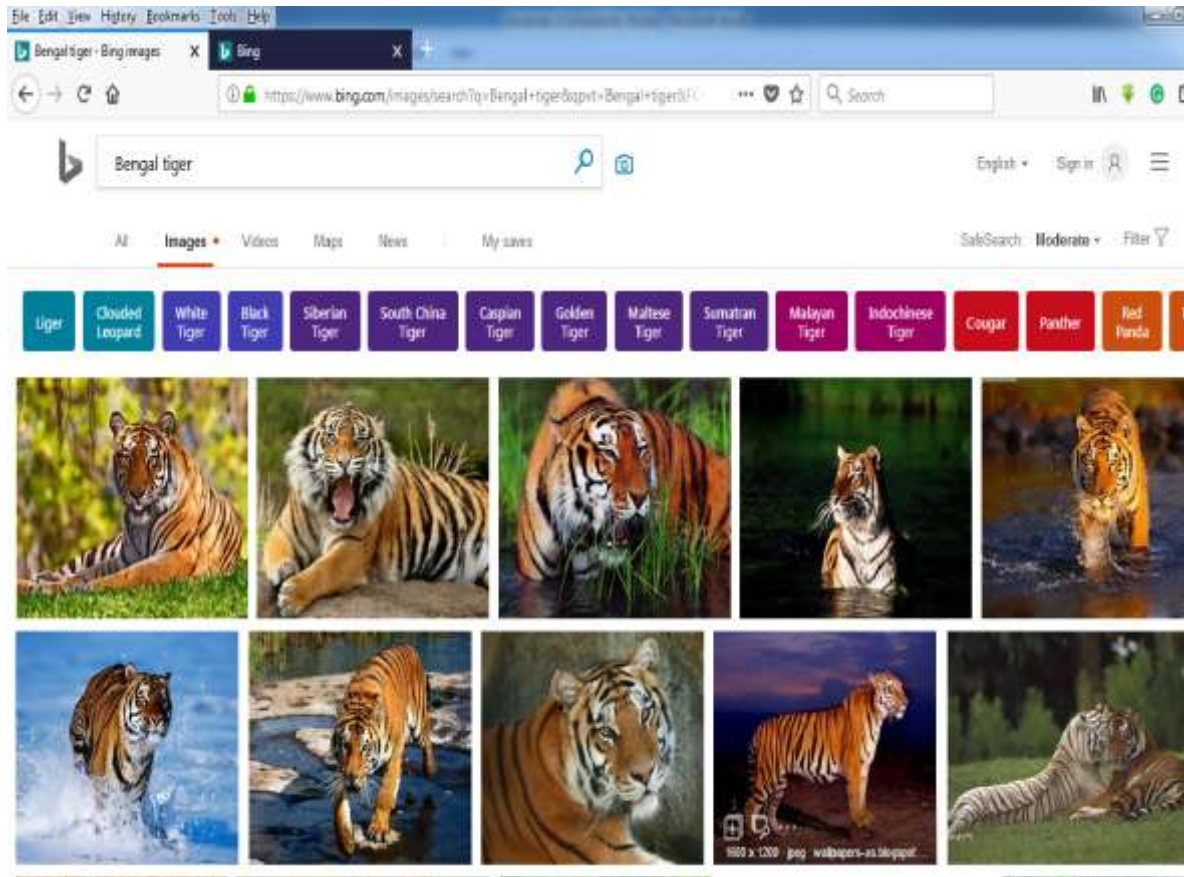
File Edit View History Bookmarks Tools Help

Bengal tiger - Bing images X Bing X +

https://www.bing.com/images/search?q=Bengal+tiger&qpvt=Bengal+tiger&F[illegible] ··· Search

Bengal tiger

English Sign in

All Images Videos Maps News My saves SafeSearch: Moderate Filter

Liger
Clouded Leopard
White Tiger
Black Tiger
Siberian Tiger
South China Tiger
Caspian Tiger
Golden Tiger
Maltese Tiger
Sumatran Tiger
Malayan Tiger
Indochinese Tiger
Cougar
Panther
Red Panda

1600 x 1200 jpeg wallpapers-xs.blogspot...